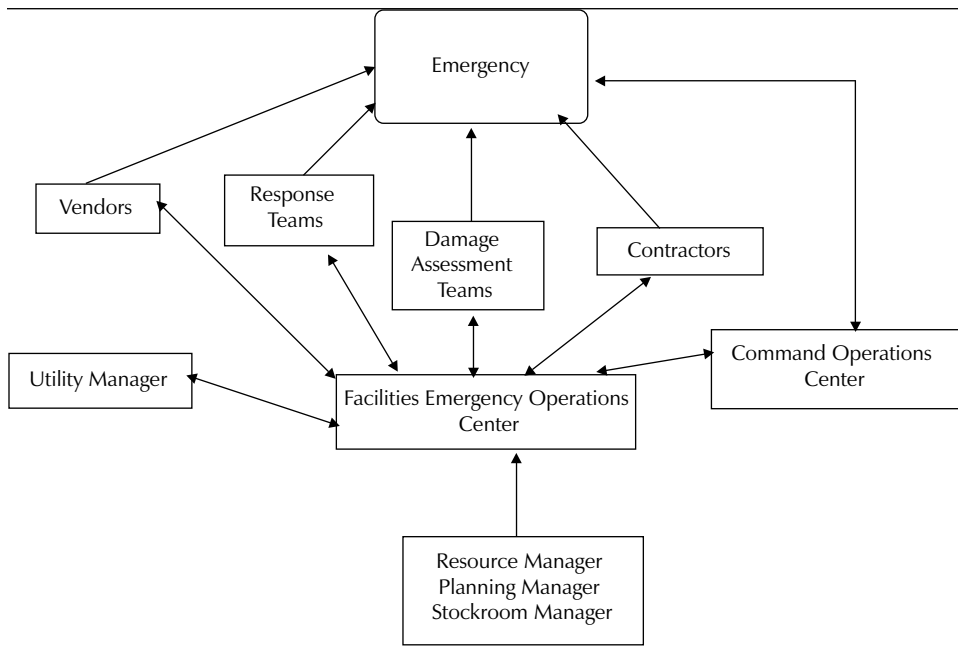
Emergency

Vendors

Response Teams

Damage Assessment Teams

Contractors

Command Operations Center

Utility Manager

Facilities Emergency Operations Center

Resource Manager
Planning Manager
Stockroom Manager